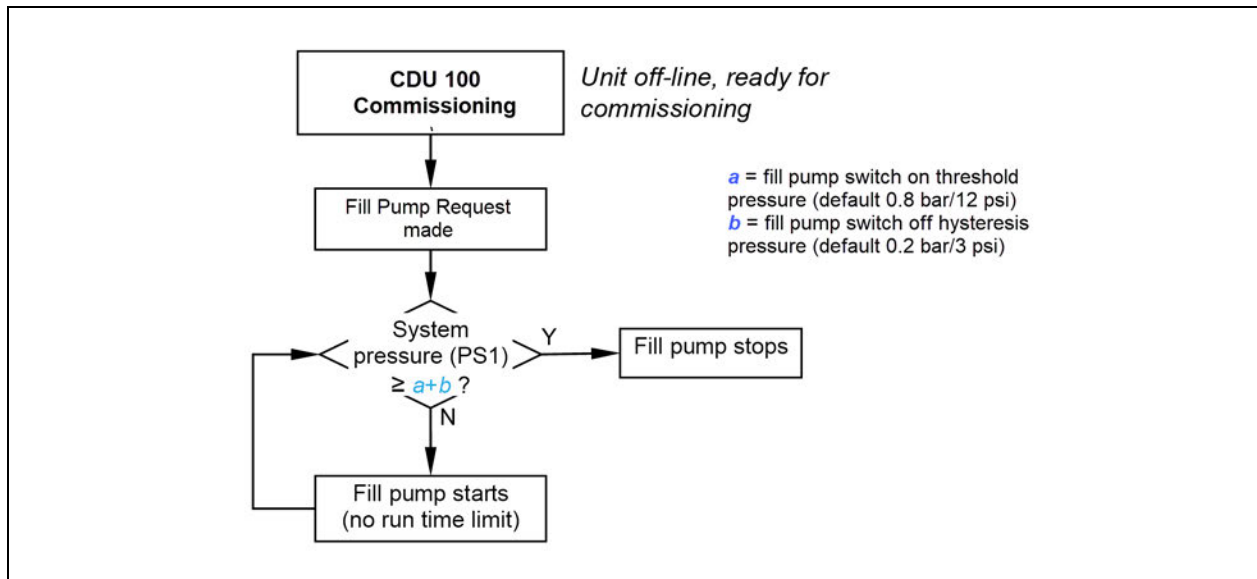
CDU 100 Commissioning

Unit off-line, ready for commissioning

$a$ = fill pump switch on threshold pressure (default 0.8 bar/12 psi)
$b$ = fill pump switch off hysteresis pressure (default 0.2 bar/3 psi)

Fill Pump Request made

System pressure (PS1) $\geq a+b$ ?

Y

Fill pump stops

N

Fill pump starts (no run time limit)